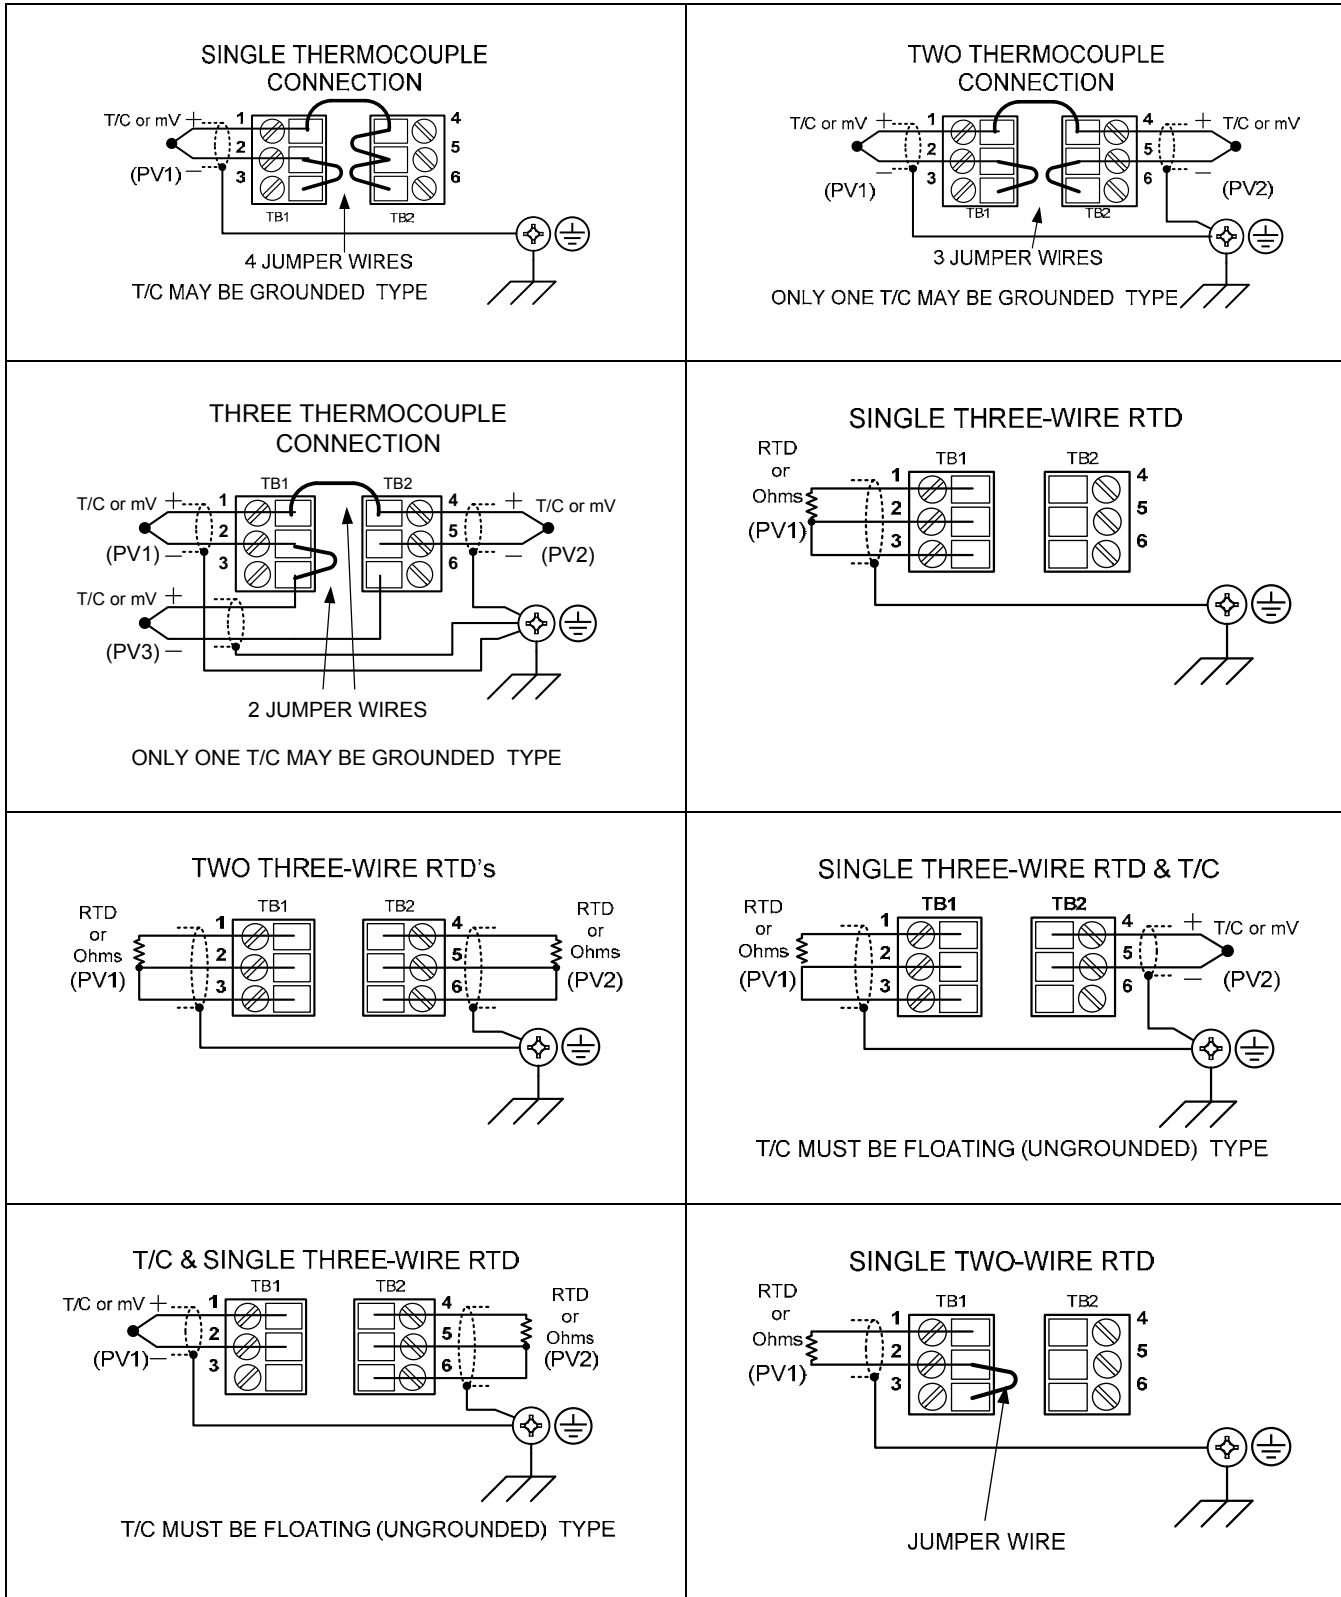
| SINGLE THERMOCOUPLE CONNECTION<br>T/C or mV + 1 2 (PV1) − 3 TB1 4 5 6 TB2<br>4 JUMPER WIRES<br>T/C MAY BE GROUNDED TYPE | TWO THERMOCOUPLE CONNECTION<br>T/C or mV + 1 2 (PV1) − 3 TB1 4 5 6 TB2 + T/C or mV − (PV2)<br>3 JUMPER WIRES<br>ONLY ONE T/C MAY BE GROUNDED TYPE |
|---|---|
| THREE THERMOCOUPLE CONNECTION<br>TB1 TB2<br>T/C or mV + 1 2 (PV1) − 3 4 5 6 + T/C or mV − (PV2)<br>T/C or mV + (PV3) −<br>2 JUMPER WIRES<br>ONLY ONE T/C MAY BE GROUNDED TYPE | SINGLE THREE-WIRE RTD<br>RTD or Ohms (PV1) TB1 1 2 3 TB2 4 5 6 |
| TWO THREE-WIRE RTD's<br>RTD or Ohms (PV1) TB1 1 2 3 TB2 4 5 6 RTD or Ohms (PV2) | SINGLE THREE-WIRE RTD & T/C<br>RTD or Ohms (PV1) TB1 1 2 3 TB2 4 5 6 + T/C or mV − (PV2)<br>T/C MUST BE FLOATING (UNGROUNDED) TYPE |
| T/C & SINGLE THREE-WIRE RTD<br>T/C or mV + 1 2 (PV1) − 3 TB1 TB2 4 5 6 RTD or Ohms (PV2)<br>T/C MUST BE FLOATING (UNGROUNDED) TYPE | SINGLE TWO-WIRE RTD<br>RTD or Ohms (PV1) TB1 1 2 3 TB2 4 5 6<br>JUMPER WIRE |